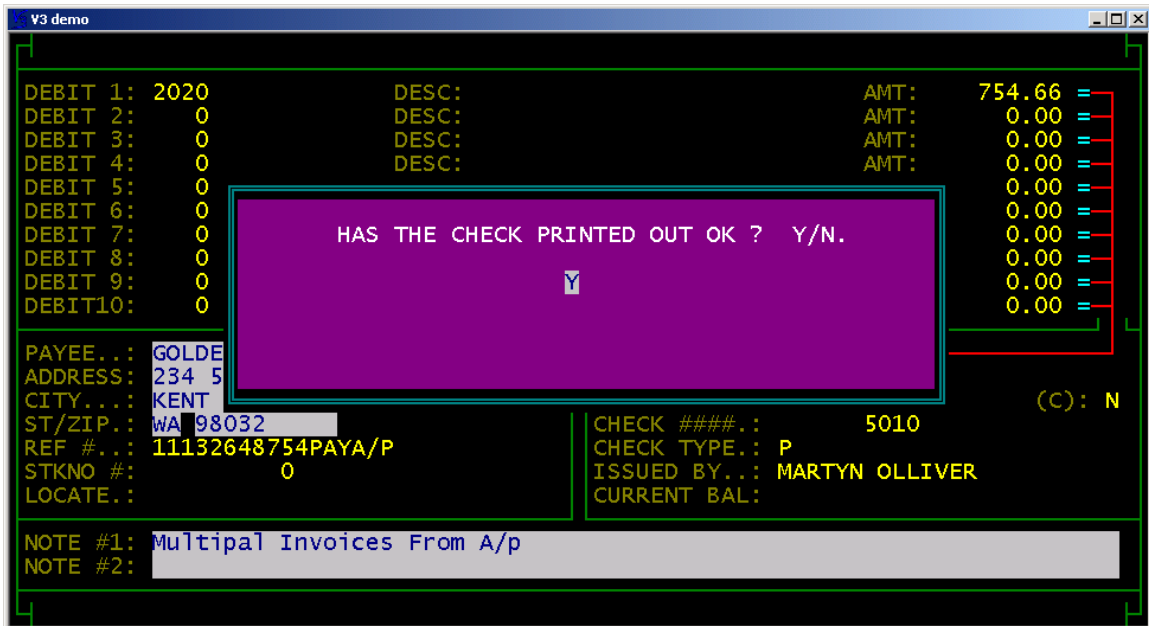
V3 demo

DEBIT 1: 2020 DESC: AMT: 754.66 =
DEBIT 2: 0 DESC: AMT: 0.00 =
DEBIT 3: 0 DESC: AMT: 0.00 =
DEBIT 4: 0 DESC: AMT: 0.00 =
DEBIT 5: 0 0.00 =
DEBIT 6: 0 0.00 =
DEBIT 7: 0 0.00 =
DEBIT 8: 0 0.00 =
DEBIT 9: 0 0.00 =
DEBIT10: 0 0.00 =

HAS THE CHECK PRINTED OUT OK ? Y/N.

Y

PAYEE..: GOLDE
ADDRESS: 234 5
CITY...: KENT
ST/ZIP.: WA 98032
REF #..: 11132648754PAYA/P
STKNO #: 0
LOCATE.:

(C): N
CHECK ####.: 5010
CHECK TYPE.: P
ISSUED BY..: MARTYN OLLIVER
CURRENT BAL:

NOTE #1: Multipal Invoices From A/p
NOTE #2: